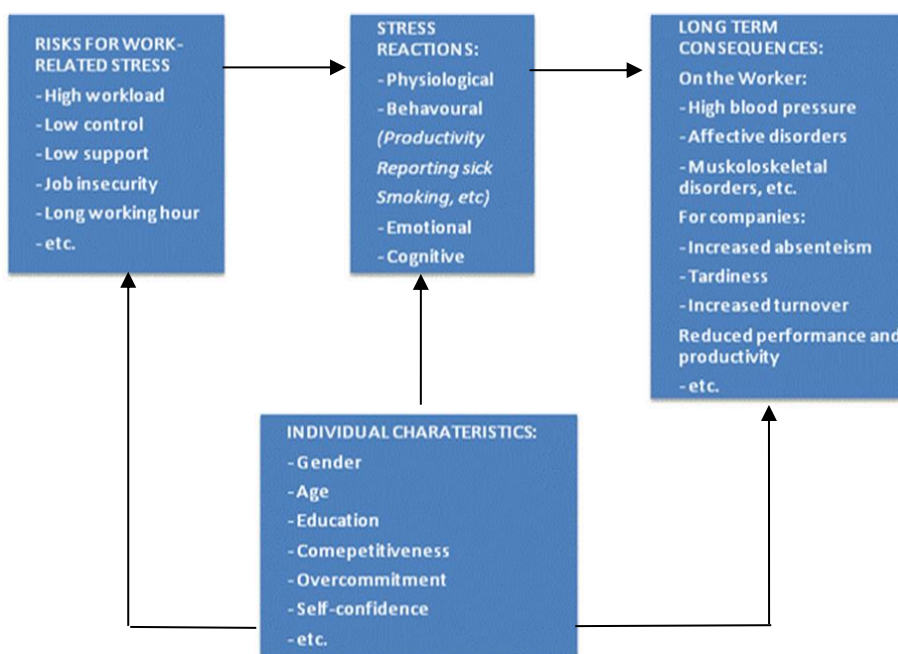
RISKS FOR WORK-RELATED STRESS
- High workload
- Low control
- Low support
- Job insecurity
- Long working hour
- etc.

STRESS REACTIONS:
- Physiological
- Behavoural (Productivity Reporting sick Smoking, etc)
- Emotional
- Cognitive

LONG TERM CONSEQUENCES:
On the Worker:
- High blood pressure
- Affective disorders
- Muskoloskeletal disorders, etc.
For companies:
- Increased absenteism
- Tardiness
- Increased turnover
Reduced performance and productivity
- etc.

INDIVIDUAL CHARATERISTICS:
- Gender
- Age
- Education
- Comepetitiveness
- Overcommitment
- Self-confidence
- etc.